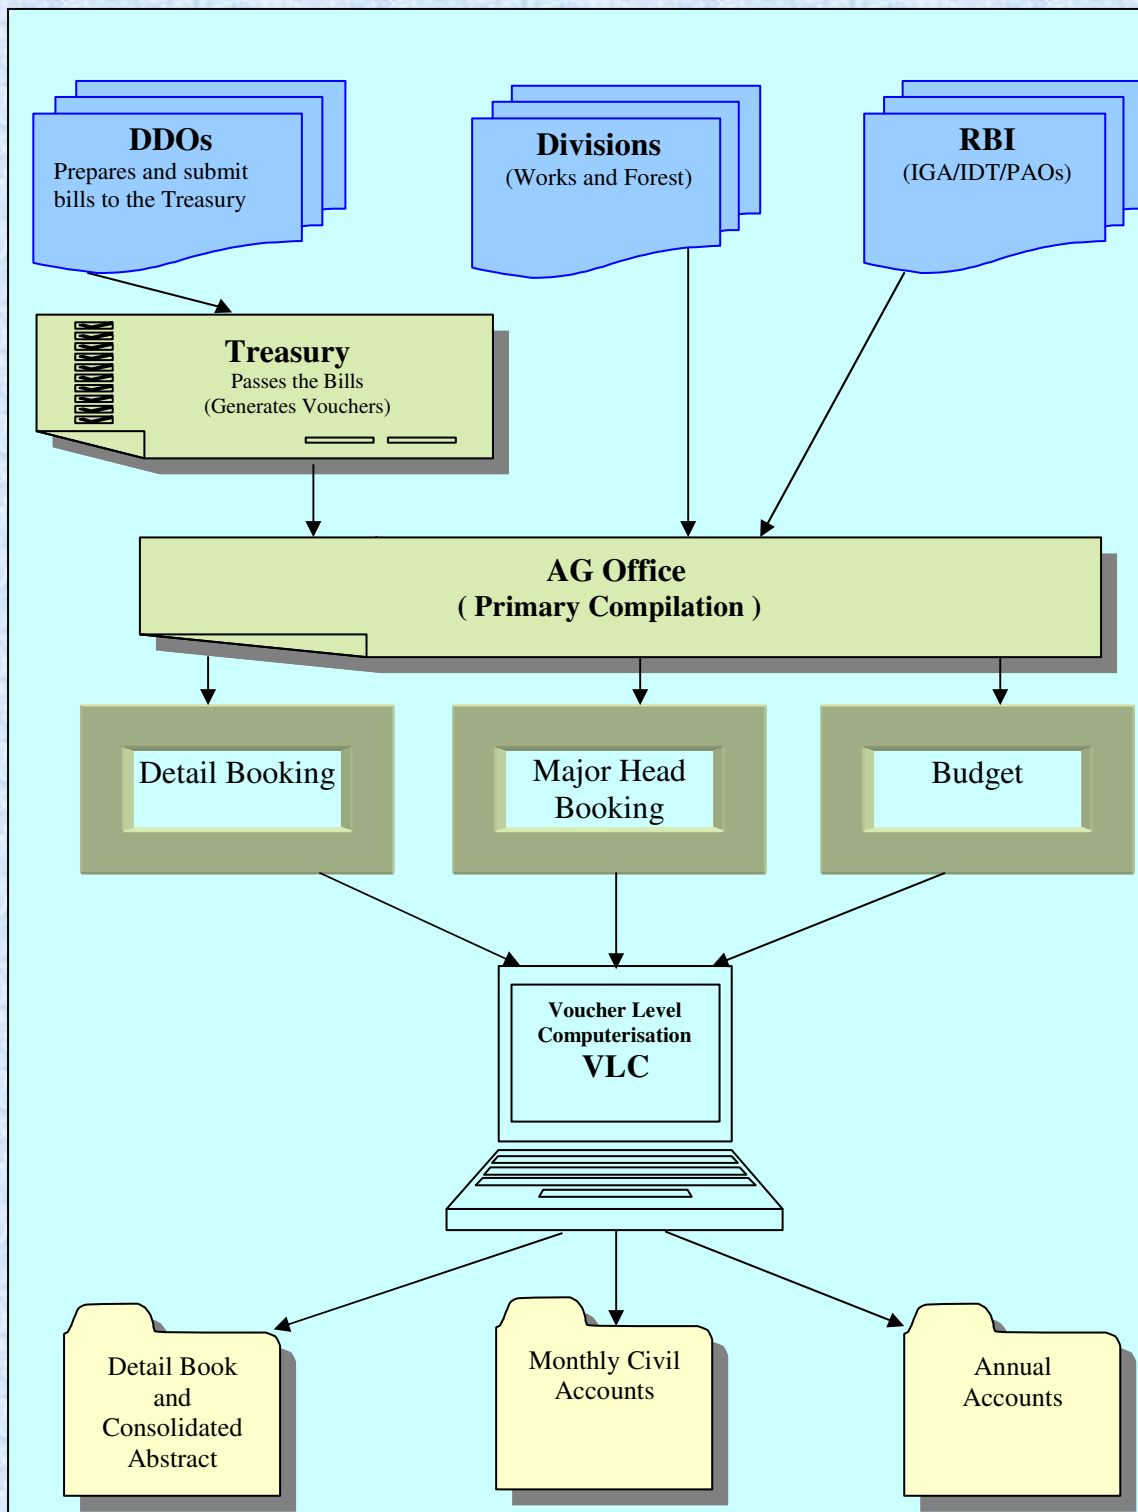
DDOs
Prepares and submit bills to the Treasury

Divisions
(Works and Forest)

RBI
(IGA/IDT/PAOs)

Treasury
Passes the Bills
(Generates Vouchers)

AG Office
( Primary Compilation )

Detail Booking

Major Head Booking

Budget

Voucher Level Computerisation
VLC

Detail Book and Consolidated Abstract

Monthly Civil Accounts

Annual Accounts